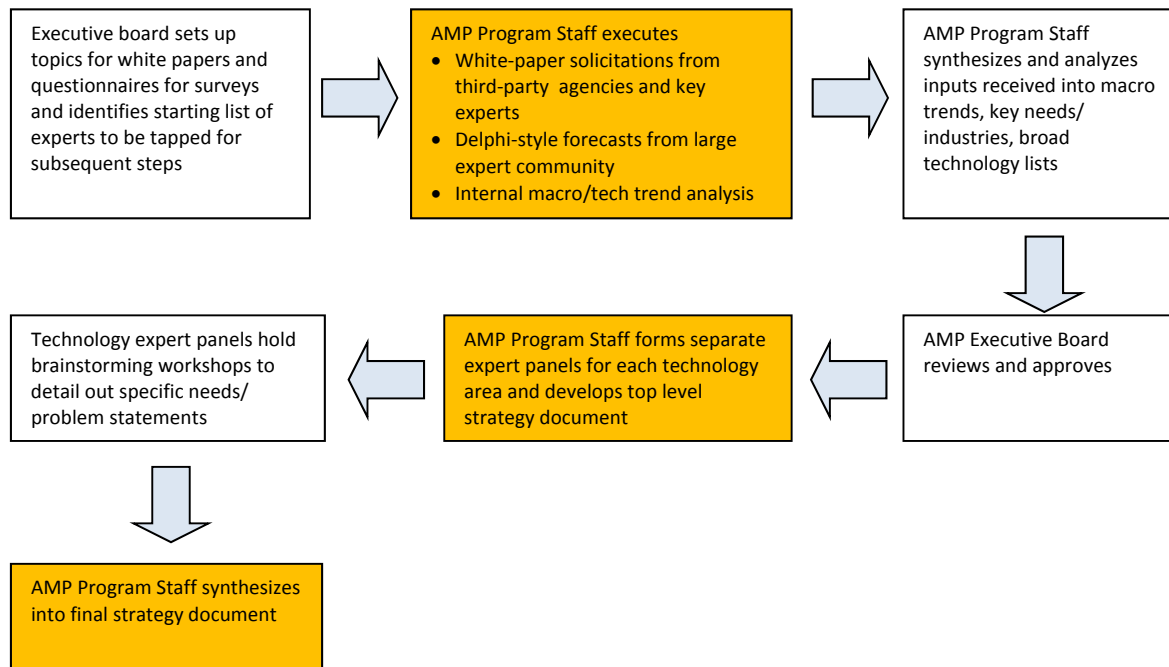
Executive board sets up topics for white papers and questionnaires for surveys and identifies starting list of experts to be tapped for subsequent steps

AMP Program Staff executes
- White-paper solicitations from third-party agencies and key experts
- Delphi-style forecasts from large expert community
- Internal macro/tech trend analysis

AMP Program Staff synthesizes and analyzes inputs received into macro trends, key needs/ industries, broad technology lists

AMP Executive Board reviews and approves

AMP Program Staff forms separate expert panels for each technology area and develops top level strategy document

Technology expert panels hold brainstorming workshops to detail out specific needs/ problem statements

AMP Program Staff synthesizes into final strategy document